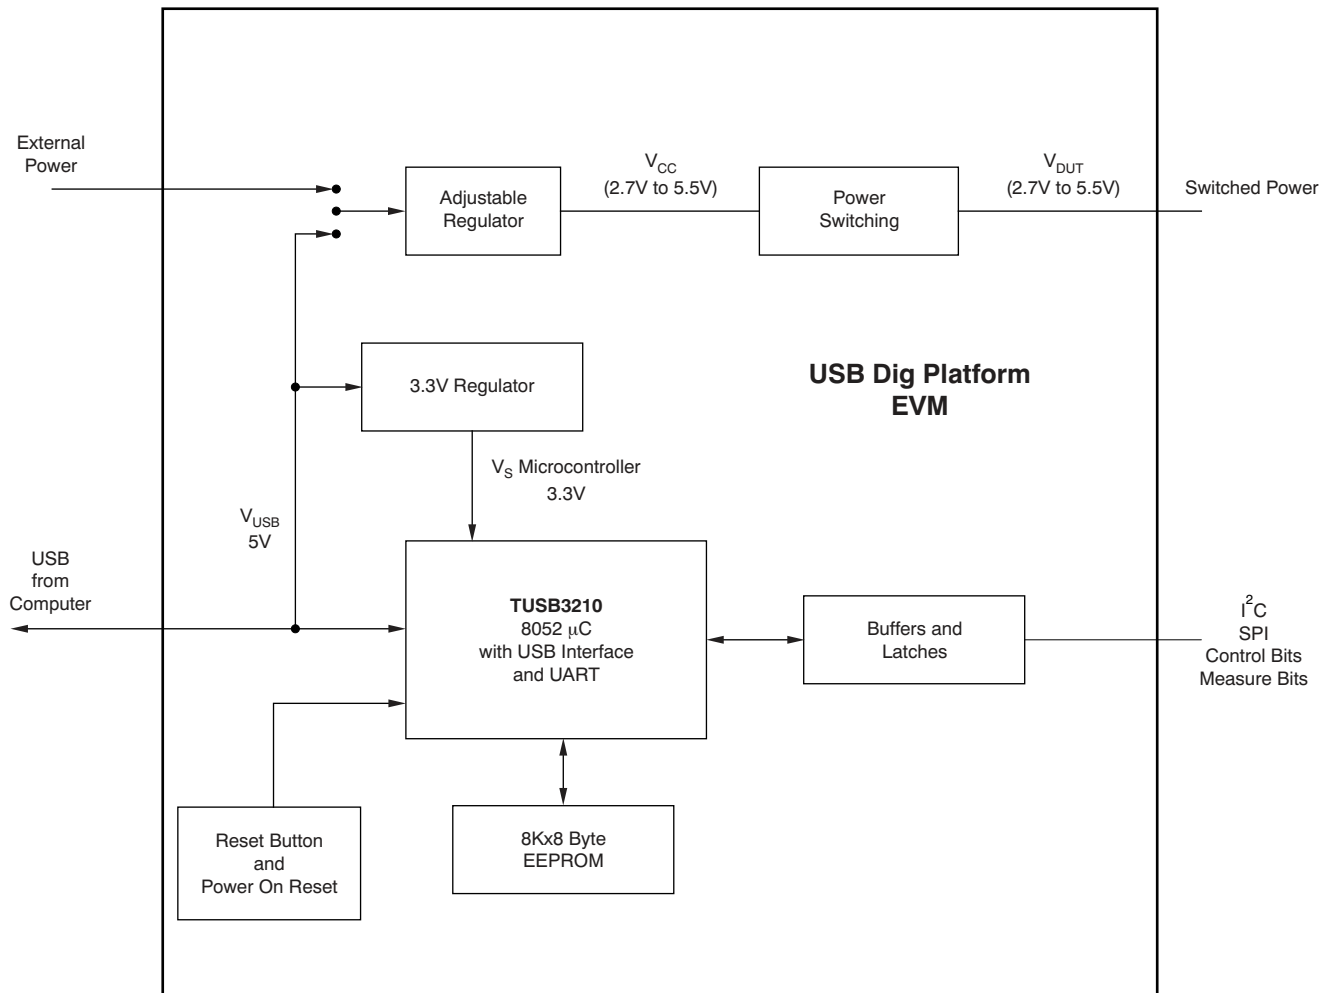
External Power

Adjustable Regulator

$V_{CC}$ (2.7V to 5.5V)

Power Switching

$V_{DUT}$ (2.7V to 5.5V)

Switched Power

3.3V Regulator

USB Dig Platform EVM

$V_S$ Microcontroller 3.3V

$V_{USB}$ 5V

USB from Computer

**TUSB3210**
8052 $\mu$C
with USB Interface
and UART

Buffers and Latches

$I^2C$
SPI
Control Bits
Measure Bits

Reset Button and Power On Reset

8Kx8 Byte EEPROM